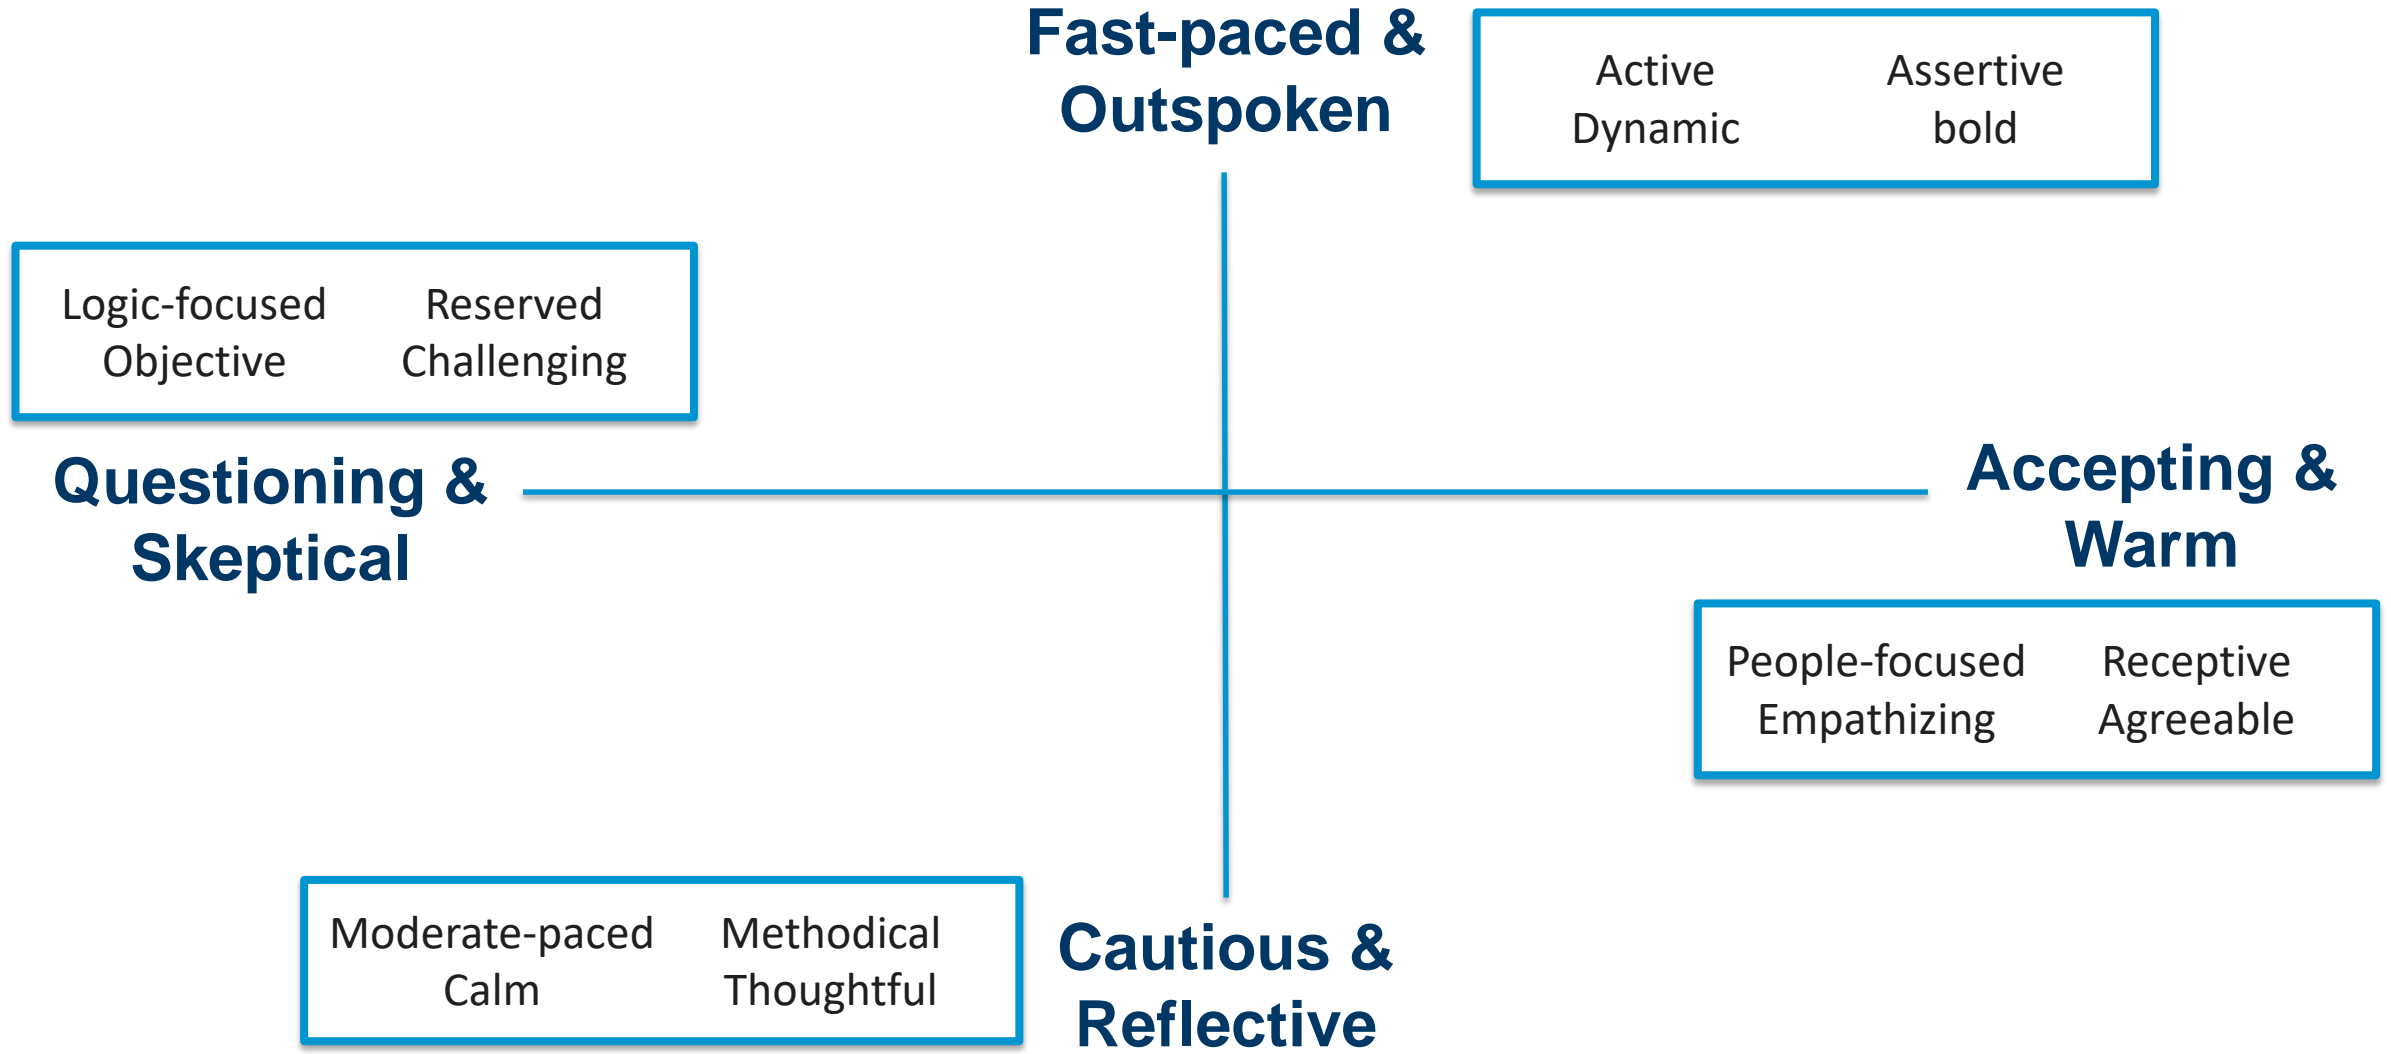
Fast-paced & Outspoken

| Active | Assertive |
|---|---|
| Dynamic | bold |

| Logic-focused | Reserved |
|---|---|
| Objective | Challenging |

Questioning & Skeptical

Accepting & Warm

| People-focused | Receptive |
|---|---|
| Empathizing | Agreeable |

| Moderate-paced | Methodical |
|---|---|
| Calm | Thoughtful |

Cautious & Reflective